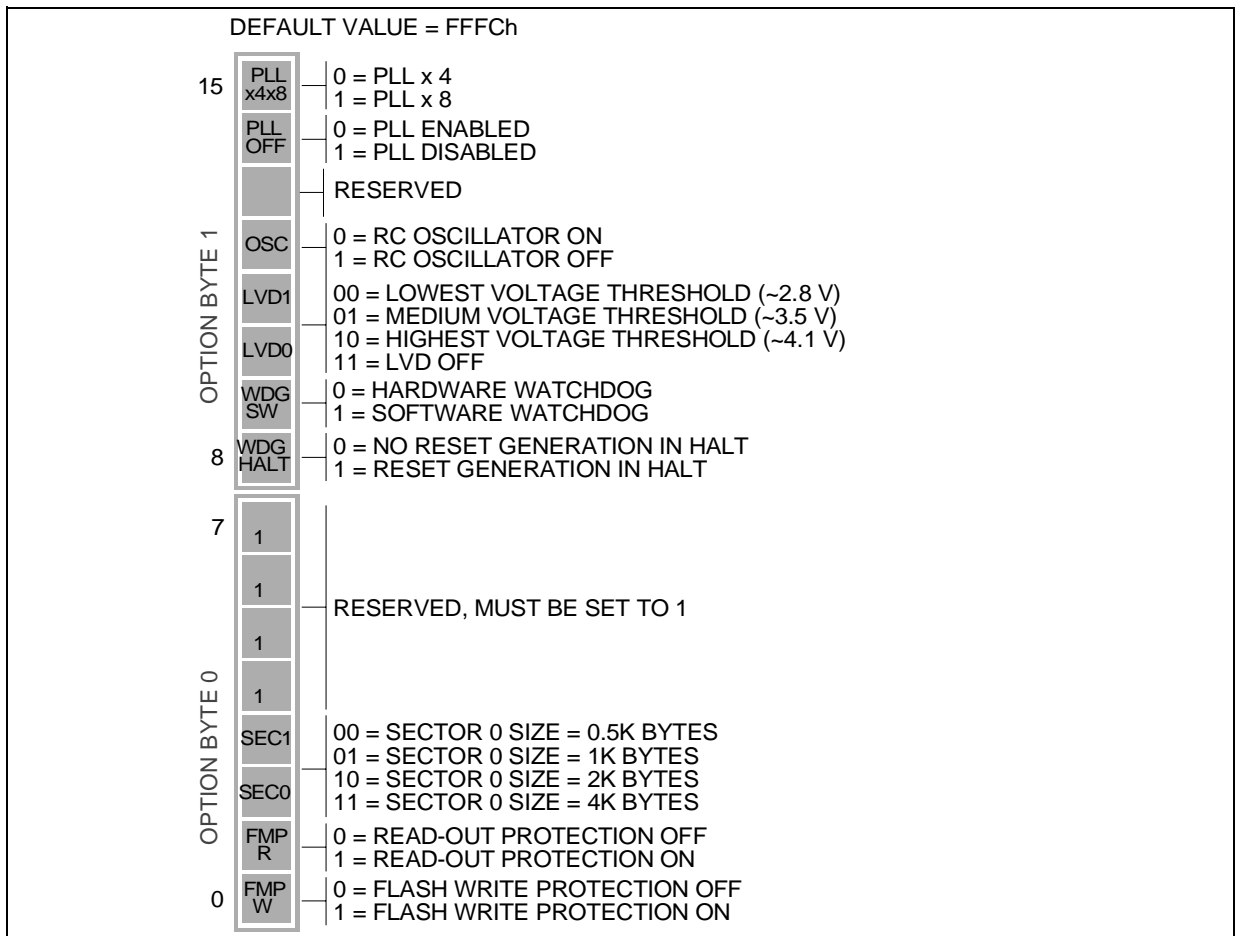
DEFAULT VALUE = FFFCh

15

PLL x4x8

0 = PLL x 4
1 = PLL x 8

PLL OFF

0 = PLL ENABLED
1 = PLL DISABLED

RESERVED

OSC

0 = RC OSCILLATOR ON
1 = RC OSCILLATOR OFF

LVD1

LVD0

00 = LOWEST VOLTAGE THRESHOLD (~2.8 V)
01 = MEDIUM VOLTAGE THRESHOLD (~3.5 V)
10 = HIGHEST VOLTAGE THRESHOLD (~4.1 V)
11 = LVD OFF

WDG SW

0 = HARDWARE WATCHDOG
1 = SOFTWARE WATCHDOG

8

WDG HALT

0 = NO RESET GENERATION IN HALT
1 = RESET GENERATION IN HALT

OPTION BYTE 1

7

1

1

1

1

RESERVED, MUST BE SET TO 1

SEC1

SEC0

00 = SECTOR 0 SIZE = 0.5K BYTES
01 = SECTOR 0 SIZE = 1K BYTES
10 = SECTOR 0 SIZE = 2K BYTES
11 = SECTOR 0 SIZE = 4K BYTES

FMP R

0 = READ-OUT PROTECTION OFF
1 = READ-OUT PROTECTION ON

0

FMP W

0 = FLASH WRITE PROTECTION OFF
1 = FLASH WRITE PROTECTION ON

OPTION BYTE 0